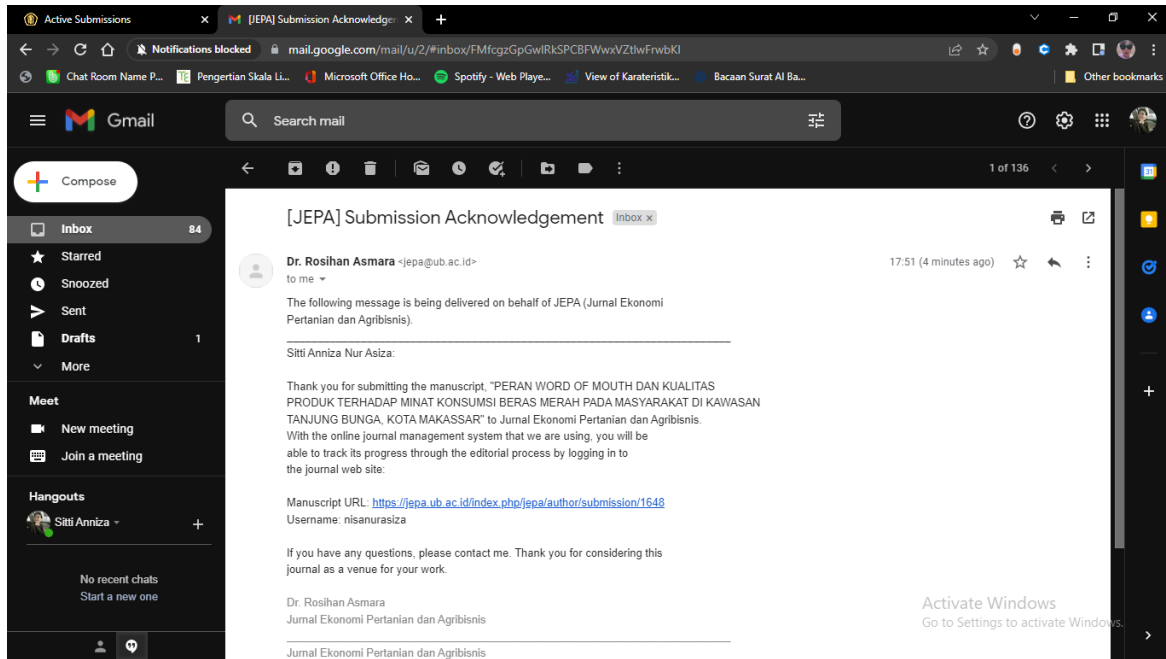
Active Submissions
[JEPA] Submission Acknowledge
Notifications blocked
mail.google.com/mail/u/2/#inbox/FMfcgzGpGwlRkSPCBFWwxVZtlwFrwbKl
Chat Room Name P...
Pengertian Skala Li...
Microsoft Office Ho...
Spotify - Web Playe...
View of Karateristik...
Bacaan Surat Al Ba...
Other bookmarks

Gmail
Search mail

Compose
Inbox 84
Starred
Snoozed
Sent
Drafts 1
More

Meet
New meeting
Join a meeting

Hangouts
Sitti Anniza

No recent chats
Start a new one

1 of 136

[JEPA] Submission Acknowledgement Inbox ×

Dr. Rosihan Asmara <jepa@ub.ac.id>
to me
17:51 (4 minutes ago)

The following message is being delivered on behalf of JEPA (Jurnal Ekonomi Pertanian dan Agribisnis).
________________________________________________________________________
Sitti Anniza Nur Asiza:

Thank you for submitting the manuscript, "PERAN WORD OF MOUTH DAN KUALITAS PRODUK TERHADAP MINAT KONSUMSI BERAS MERAH PADA MASYARAKAT DI KAWASAN TANJUNG BUNGA, KOTA MAKASSAR" to Jurnal Ekonomi Pertanian dan Agribisnis. With the online journal management system that we are using, you will be able to track its progress through the editorial process by logging in to the journal web site:

Manuscript URL: https://jepa.ub.ac.id/index.php/jepa/author/submission/1648
Username: nisanurasiza

If you have any questions, please contact me. Thank you for considering this journal as a venue for your work.

Dr. Rosihan Asmara
Jurnal Ekonomi Pertanian dan Agribisnis
________________________________________________________________________
Jurnal Ekonomi Pertanian dan Agribisnis

Activate Windows
Go to Settings to activate Windows.